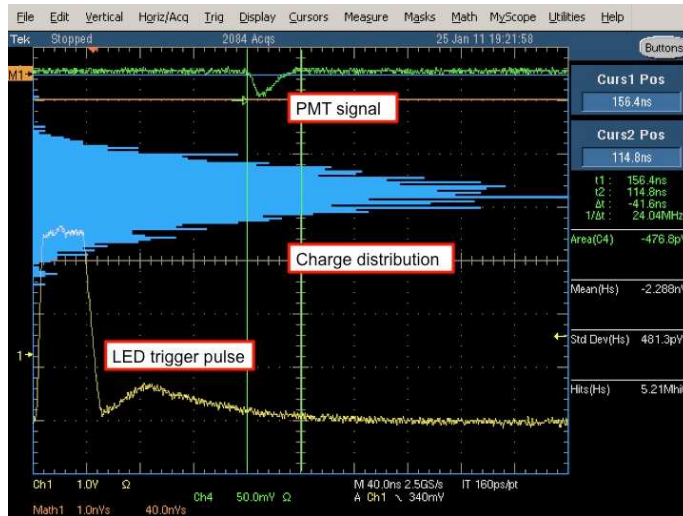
File Edit Vertical Horiz/Acq Trig Display Cursors Measure Masks Math MyScope Utilities Help

Tek Stopped 2084 Acqs 25 Jan 11 19:21:58

Buttons

M1

Curs1 Pos
156.4ns

Curs2 Pos
114.8ns

t1: 156.4ns
t2: 114.8ns
Δt: -41.6ns
1/Δt: 24.04MHz

Area(C4) -476.8p

Mean(Hs) -2.288n

Std Dev(Hs) 481.3p

Hits(Hs) 5.21Mhi

PMT signal

Charge distribution

LED trigger pulse

1

Ch1 1.0V Ω
Ch4 50.0mV Ω
M 40.0ns 2.5GS/s IT 160ps/pt
A Ch1 ↘ 340mV
Math1 1.0nVs 40.0ns